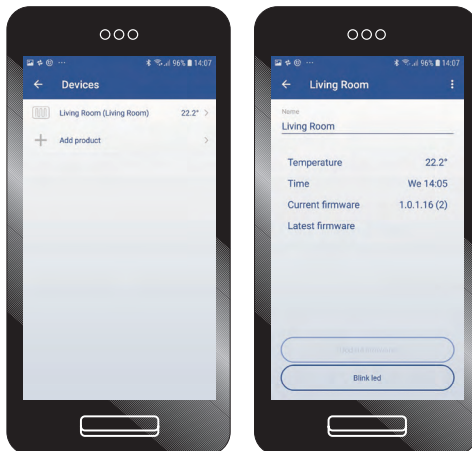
96% 14:07

Devices

Living Room (Living Room) 22.2°

Add product

96% 14:07

Living Room

Name

Living Room

Temperature 22.2°

Time We 14:05

Current firmware 1.0.1.16 (2)

Latest firmware

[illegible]

Blink led